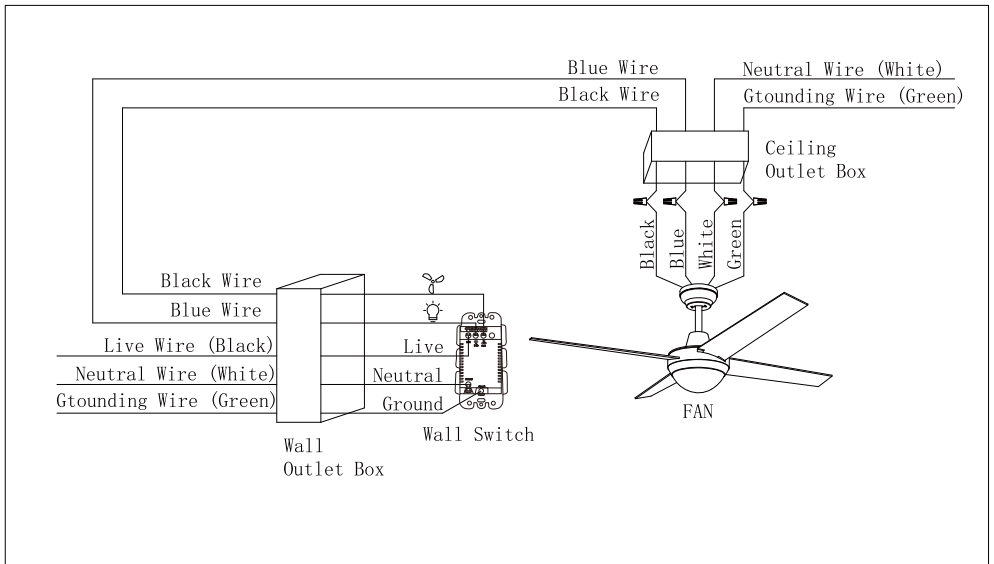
Blue Wire
Black Wire
Neutral Wire (White)
Gtounding Wire (Green)
Ceiling
Outlet Box
Black
Blue
White
Green
Black Wire
Blue Wire
Live Wire (Black)
Neutral Wire (White)
Gtounding Wire (Green)
Live
Neutral
Ground
Wall
Outlet Box
Wall Switch
FAN